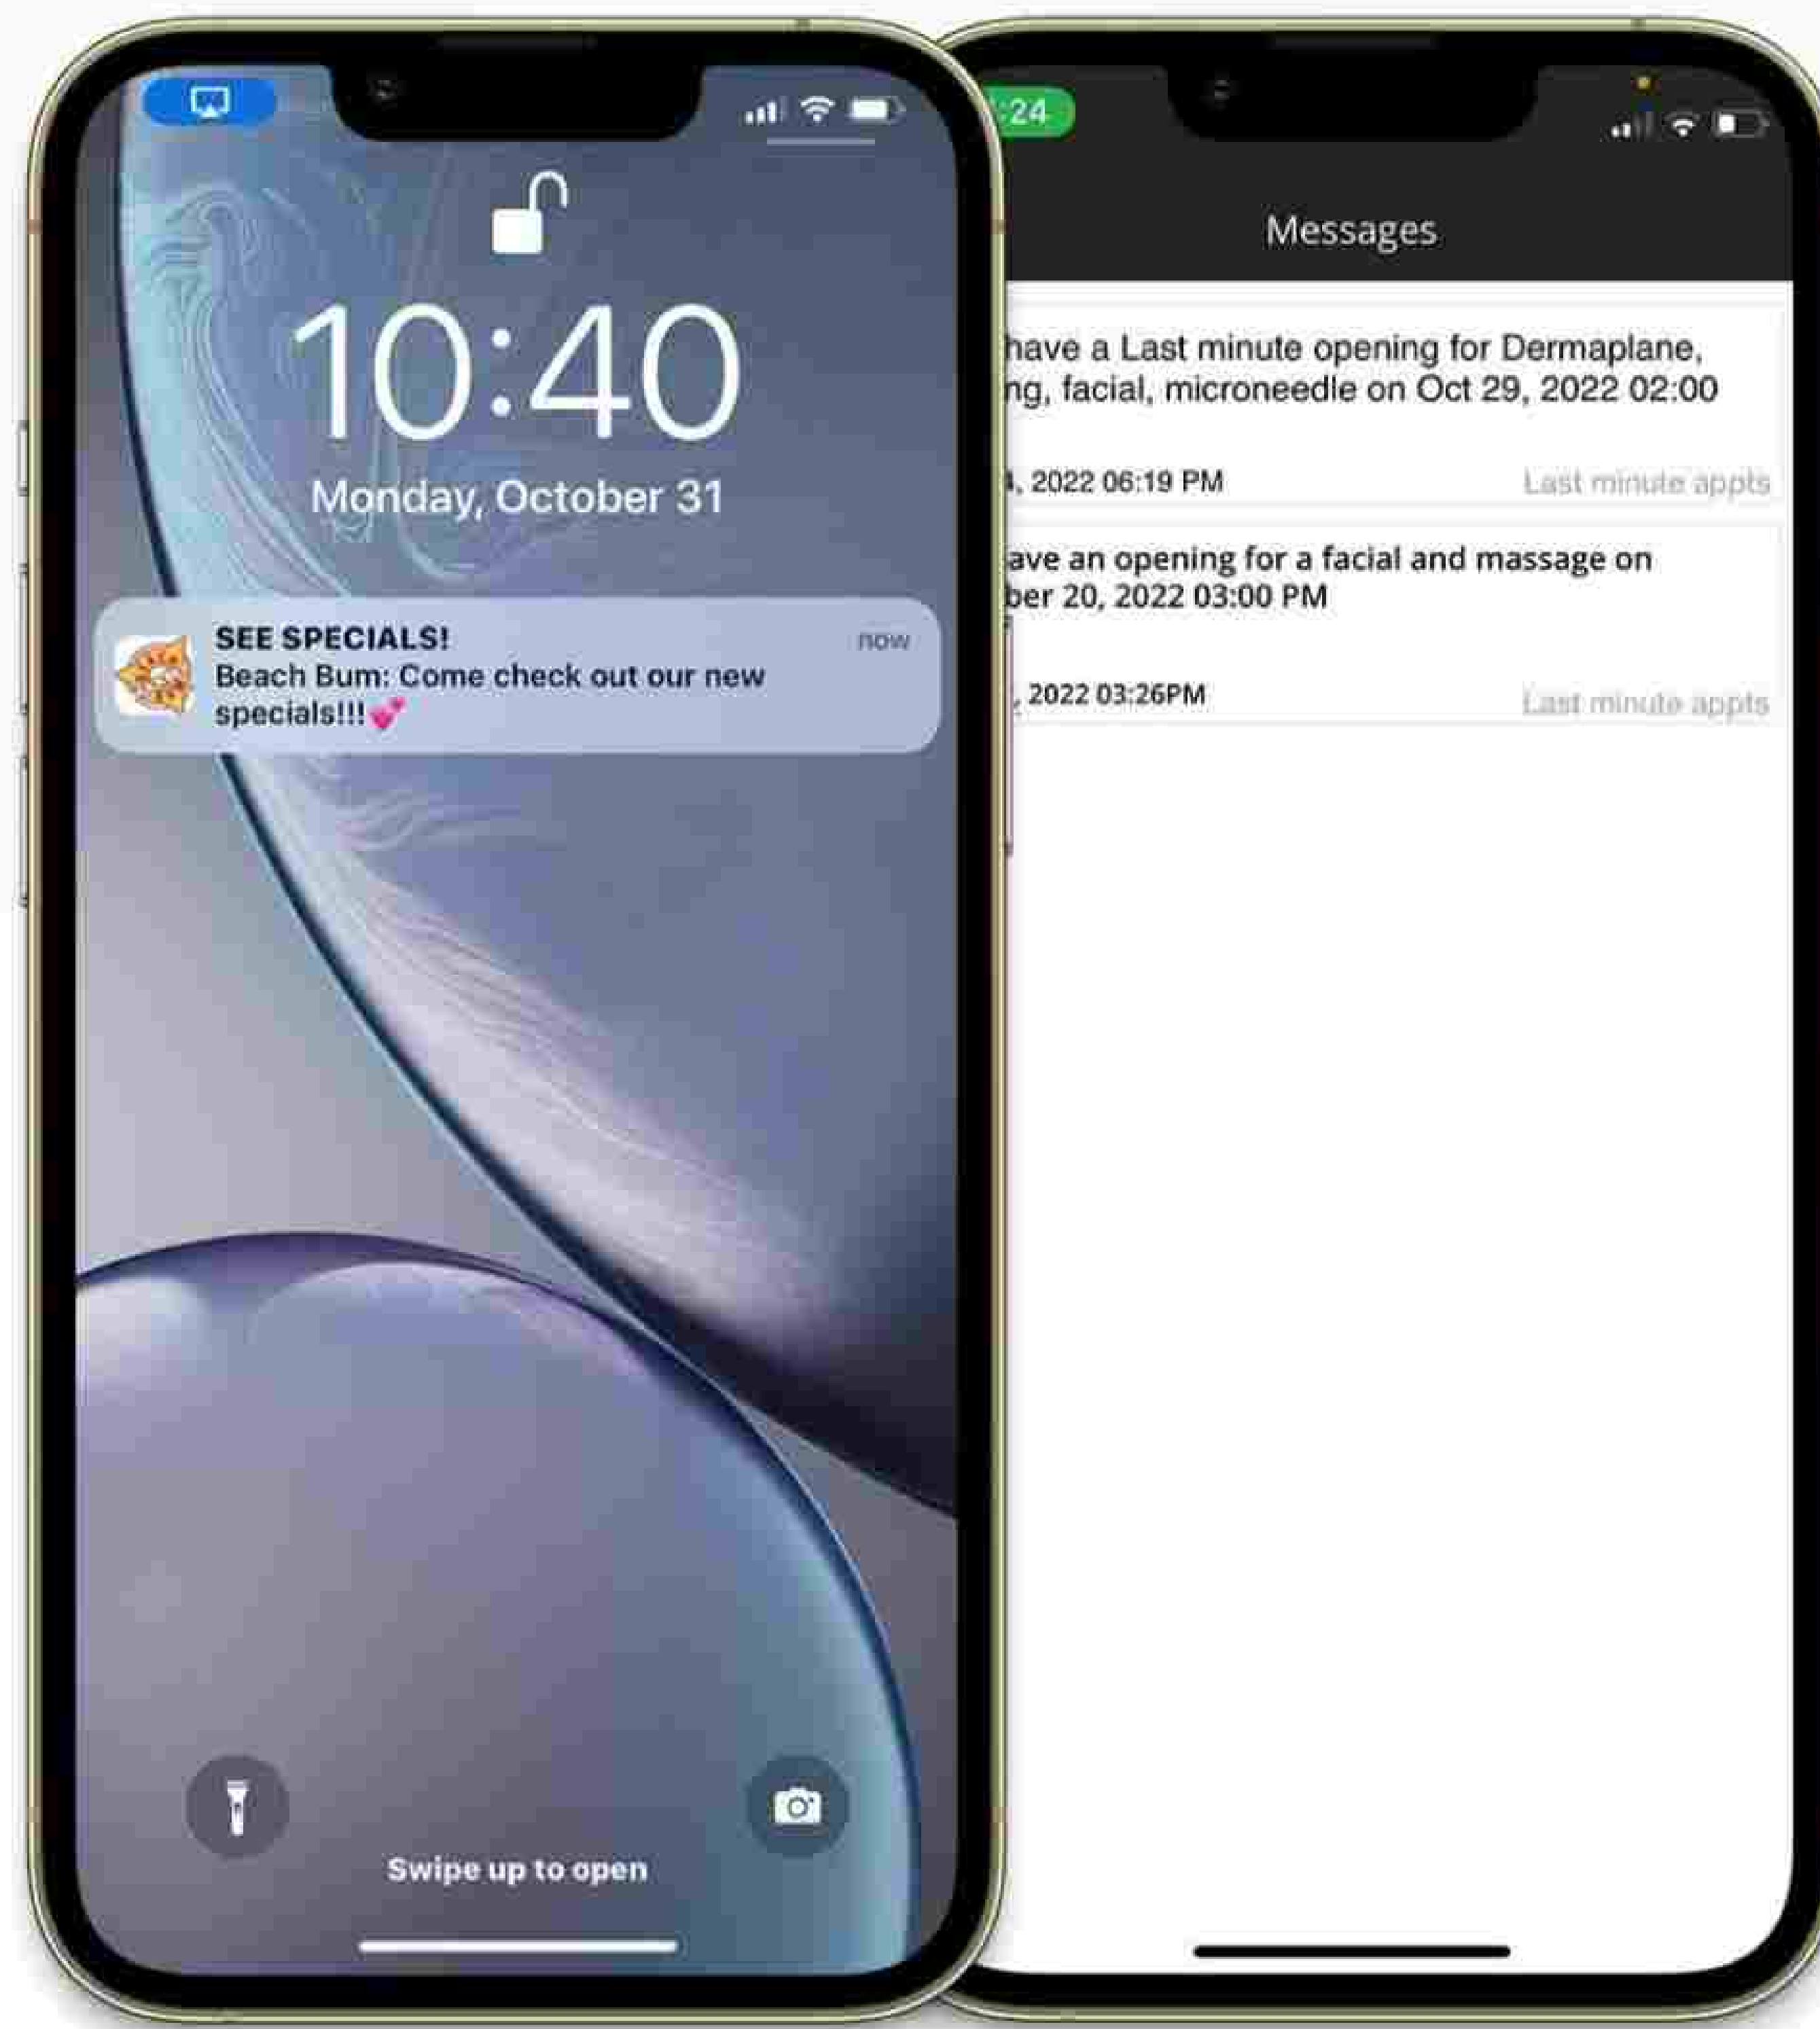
10:40

Monday, October 31

SEE SPECIALS!
now
Beach Bum: Come check out our new specials!!! 💕

Swipe up to open

:24

Messages

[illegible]have a Last minute opening for Dermaplane, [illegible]ng, facial, microneedle on Oct 29, 2022 02:00

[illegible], 2022 06:19 PM
Last minute appts

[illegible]ave an opening for a facial and massage on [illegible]ber 20, 2022 03:00 PM

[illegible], 2022 03:26PM
Last minute appts